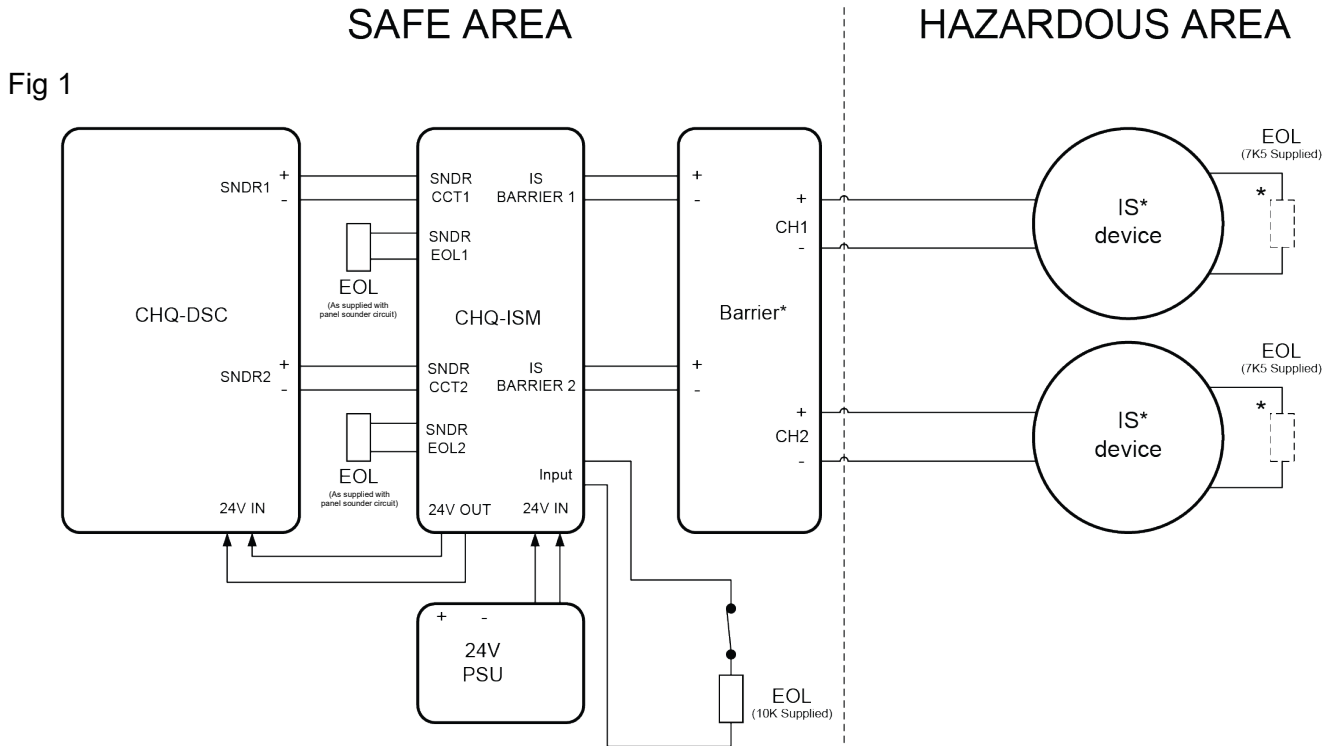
SAFE AREA

HAZARDOUS AREA

Fig 1

CHQ-DSC

SNDR1 +
-

SNDR2 +
-

24V IN

EOL
(As supplied with panel sounder circuit)

EOL
(As supplied with panel sounder circuit)

CHQ-ISM

SNDR CCT1

SNDR EOL1

SNDR CCT2

SNDR EOL2

IS BARRIER 1

IS BARRIER 2

Input

24V OUT

24V IN

Barrier*

+
-

+
-

+
CH1
-

+
CH2
-

IS* device

IS* device

EOL
(7K5 Supplied)

*

EOL
(7K5 Supplied)

*

24V PSU

+ -

EOL
(10K Supplied)